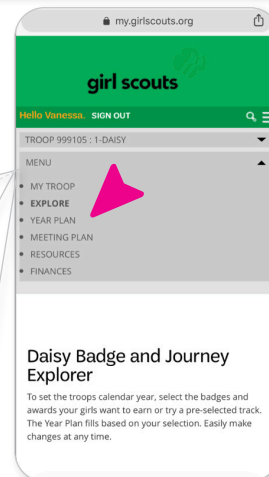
my.girlscouts.org

girl scouts

Hello Vanessa. SIGN OUT

TROOP 999105 : 1-DAISY

MENU

- MY TROOP
- EXPLORE
- YEAR PLAN
- MEETING PLAN
- RESOURCES
- FINANCES

Daisy Badge and Journey Explorer

To set the troops calendar year, select the badges and awards your girls want to earn or try a pre-selected track. The Year Plan fills based on your selection. Easily make changes at any time.